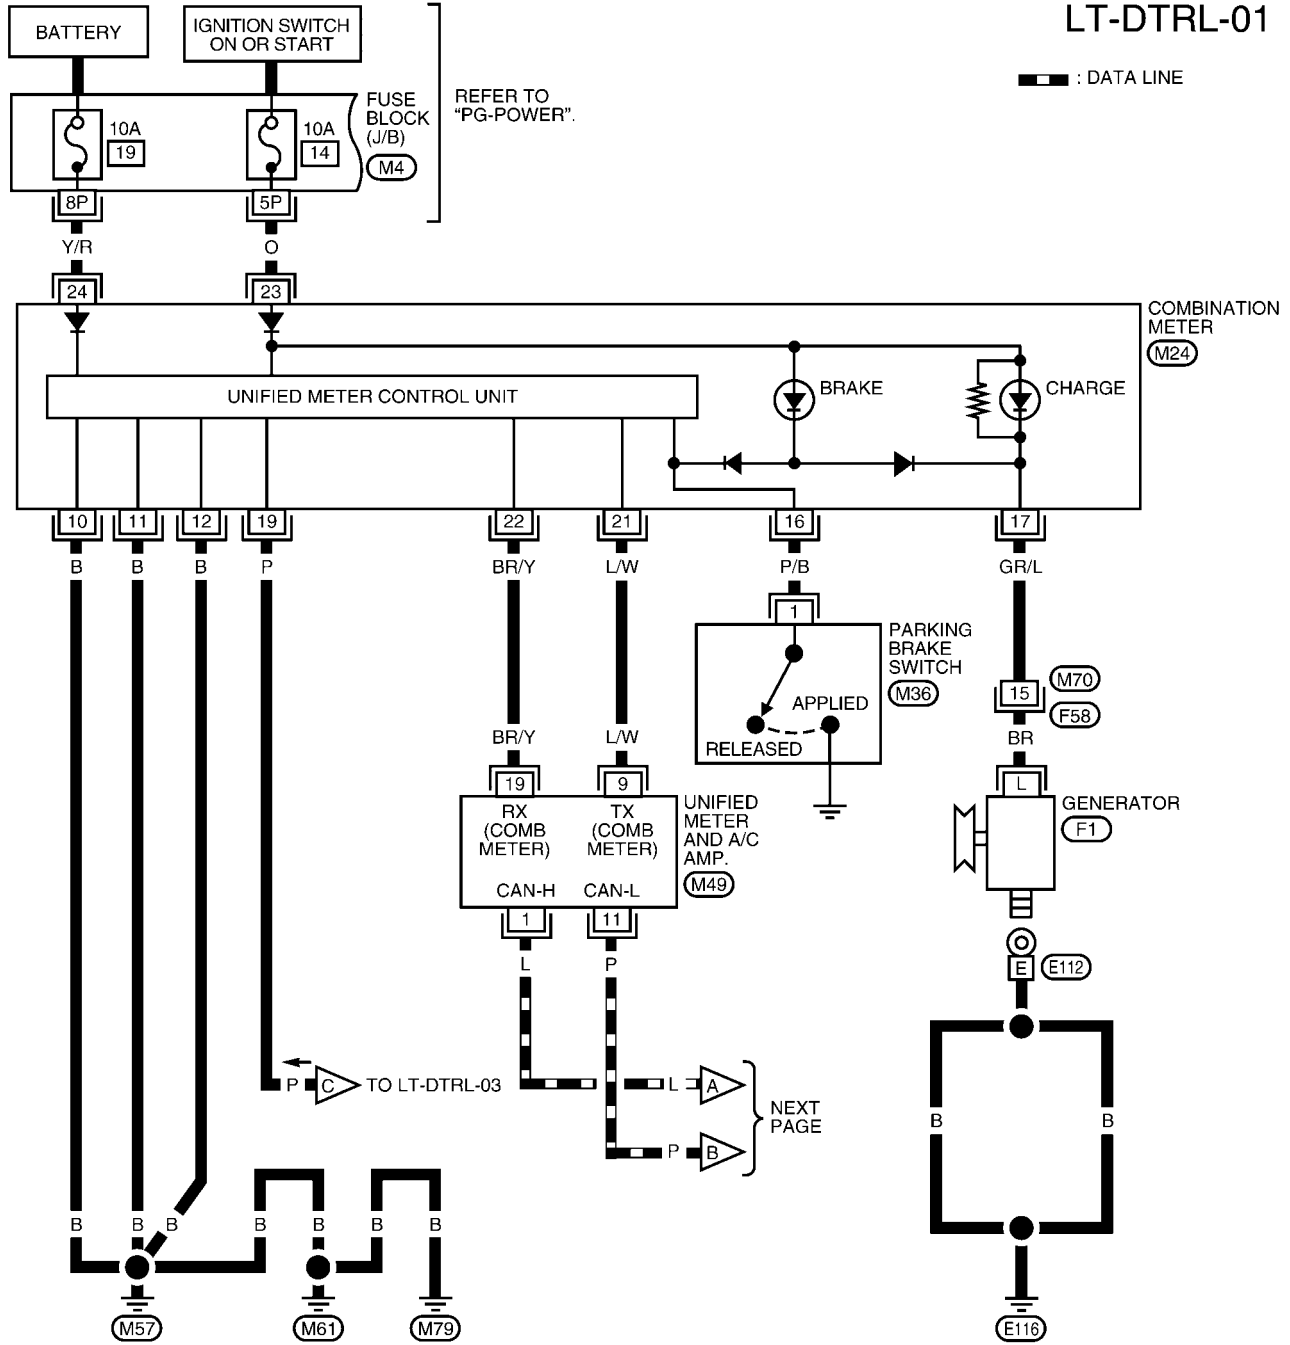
LT-DTRL-01

: DATA LINE

BATTERY

IGNITION SWITCH ON OR START

FUSE BLOCK (J/B)

M4

REFER TO "PG-POWER".

10A
19

10A
14

8P

5P

Y/R

O

24

23

COMBINATION METER

M24

UNIFIED METER CONTROL UNIT

BRAKE

CHARGE

10 11 12 19 22 21 16 17

B B B P BR/Y L/W P/B GR/L

1

PARKING BRAKE SWITCH

M36

APPLIED

RELEASED

15

M70

F58

BR

L

GENERATOR

F1

BR/Y L/W

19 9

RX (COMB METER)

TX (COMB METER)

UNIFIED METER AND A/C AMP.

M49

CAN-H CAN-L

1 11

L P

P C TO LT-DTRL-03

L A

P B

NEXT PAGE

E

E112

B B

B B B B B B B

M57 M61 M79

E116